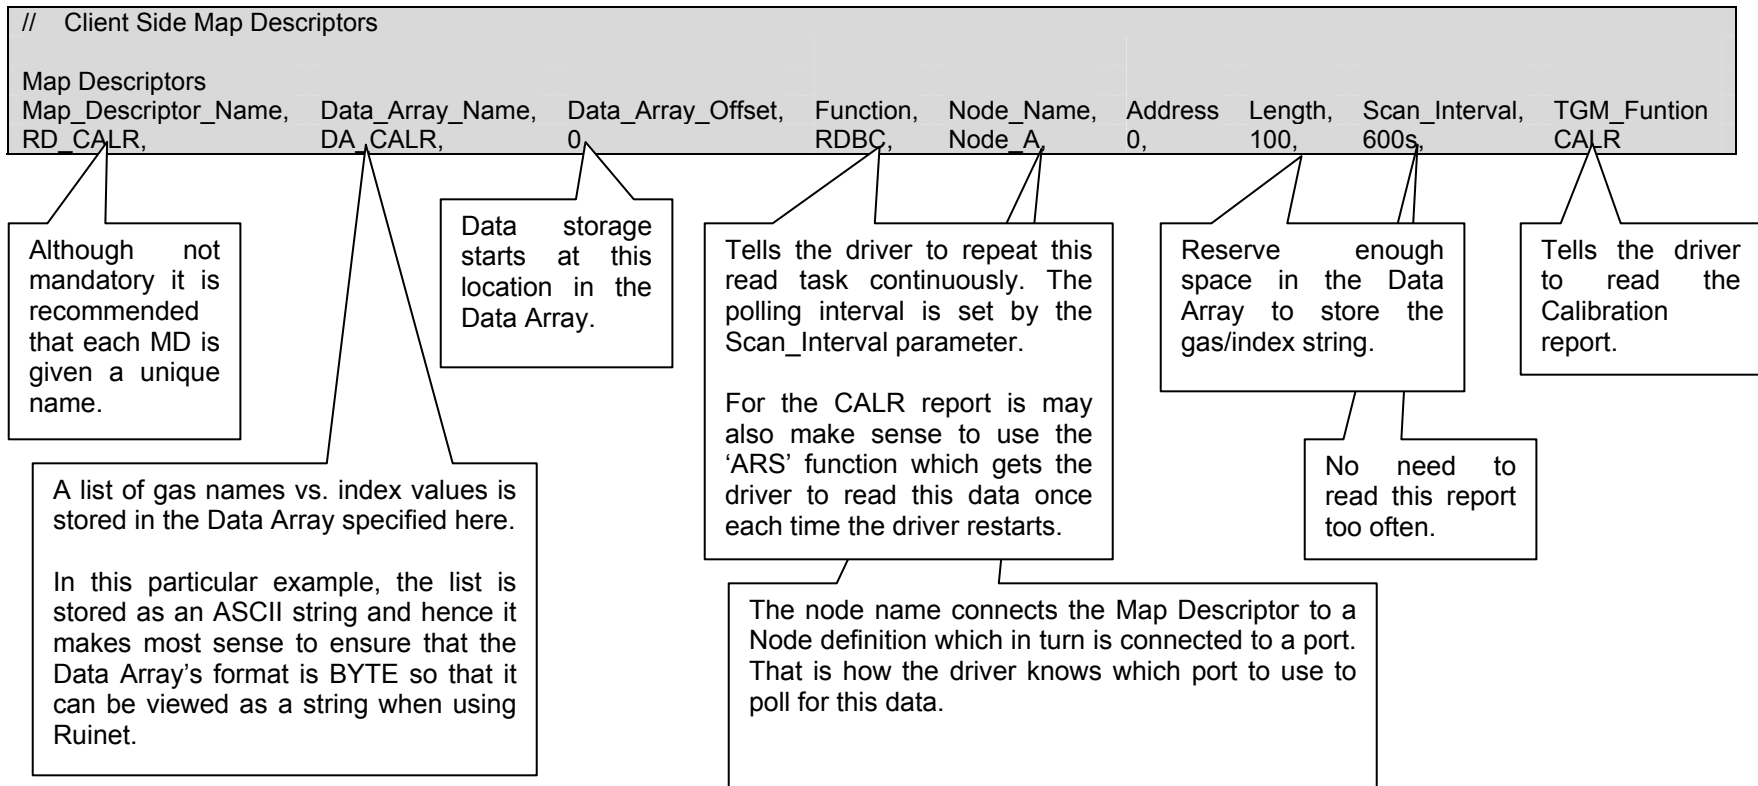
// Client Side Map Descriptors

Map Descriptors

| Map_Descriptor_Name, | Data_Array_Name, | Data_Array_Offset, | Function, | Node_Name, | Address | Length, | Scan_Interval, | TGM_Funtion |
|---|---|---|---|---|---|---|---|---|
| RD_CALR, | DA_CALR, | 0, | RDBC, | Node_A, | 0, | 100, | 600s, | CALR |

Although not mandatory it is recommended that each MD is given a unique name.

Data storage starts at this location in the Data Array.

Tells the driver to repeat this read task continuously. The polling interval is set by the Scan_Interval parameter.

For the CALR report is may also make sense to use the 'ARS' function which gets the driver to read this data once each time the driver restarts.

Reserve enough space in the Data Array to store the gas/index string.

Tells the driver to read the Calibration report.

No need to read this report too often.

A list of gas names vs. index values is stored in the Data Array specified here.

In this particular example, the list is stored as an ASCII string and hence it makes most sense to ensure that the Data Array's format is BYTE so that it can be viewed as a string when using Ruinet.

The node name connects the Map Descriptor to a Node definition which in turn is connected to a port. That is how the driver knows which port to use to poll for this data.